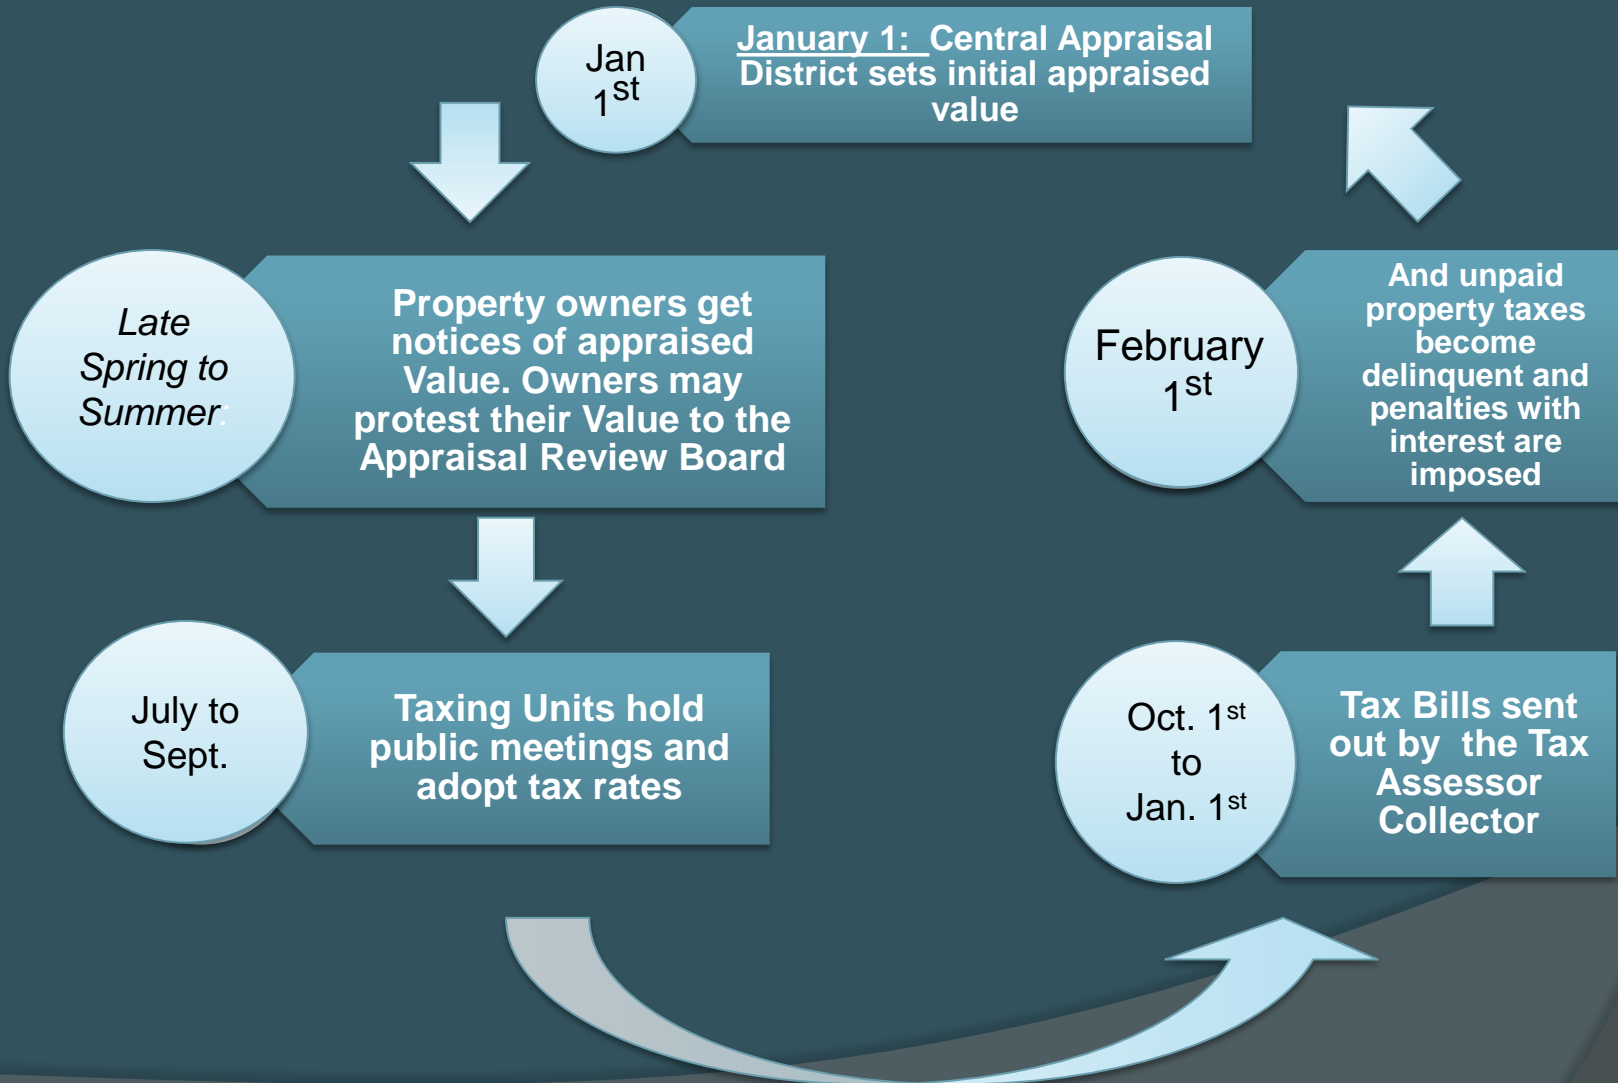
Jan $1^{st}$

January 1: Central Appraisal District sets initial appraised value

Late Spring to Summer:

Property owners get notices of appraised Value. Owners may protest their Value to the Appraisal Review Board

July to Sept.

Taxing Units hold public meetings and adopt tax rates

February $1^{st}$

And unpaid property taxes become delinquent and penalties with interest are imposed

Oct. $1^{st}$ to Jan. $1^{st}$

Tax Bills sent out by the Tax Assessor Collector